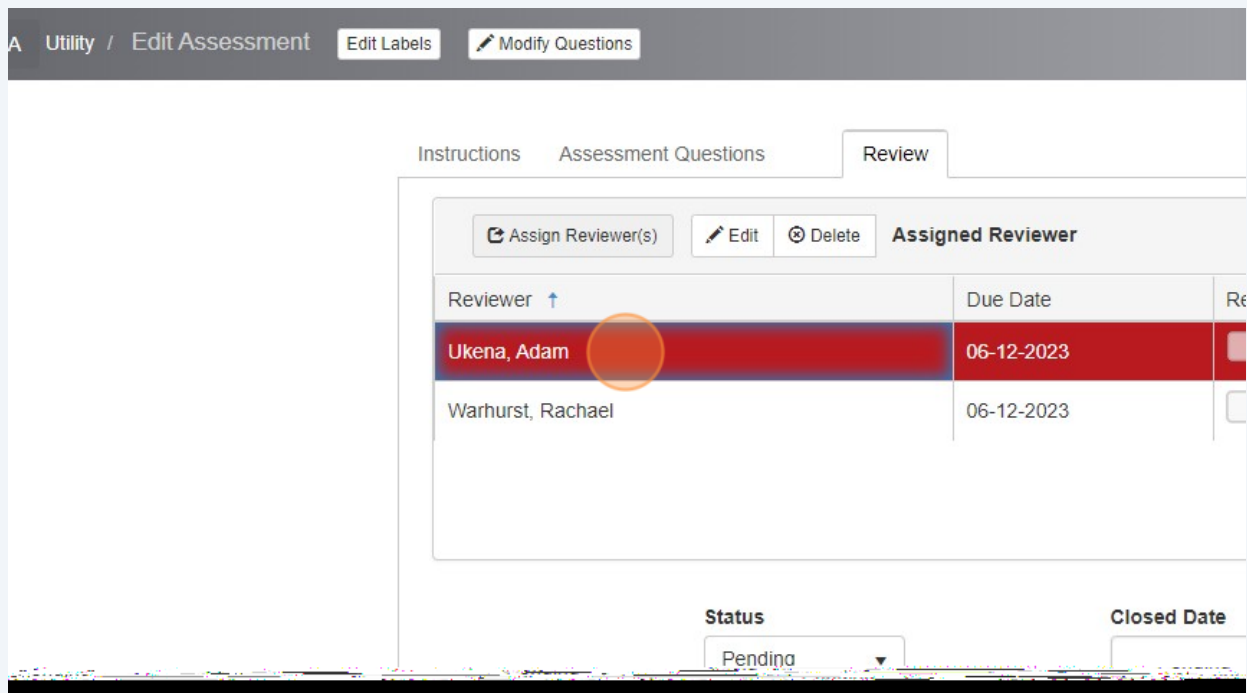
A Utility / Edit Assessment Edit Labels Modify Questions

Instructions Assessment Questions Review

Assign Reviewer(s) Edit Delete Assigned Reviewer

| Reviewer ↑ | Due Date | Re |
|---|---|---|
| Ukena, Adam | 06-12-2023 | |
| Warhurst, Rachael | 06-12-2023 | |

Status
Pending

Closed Date